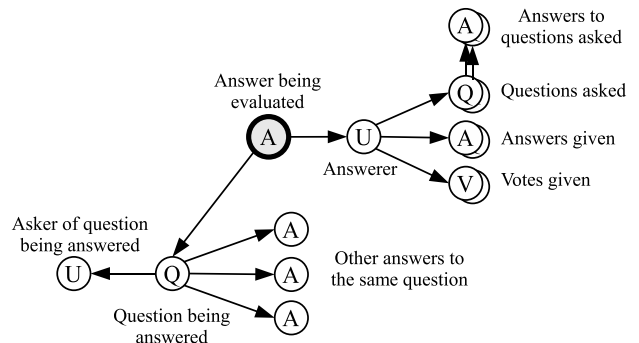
A
Answers to questions asked

Q
Questions asked

Answer being evaluated

A

U

A
Answers given

Answerer

V
Votes given

Asker of question being answered

A

U

Q

A

Other answers to the same question

Question being answered

A